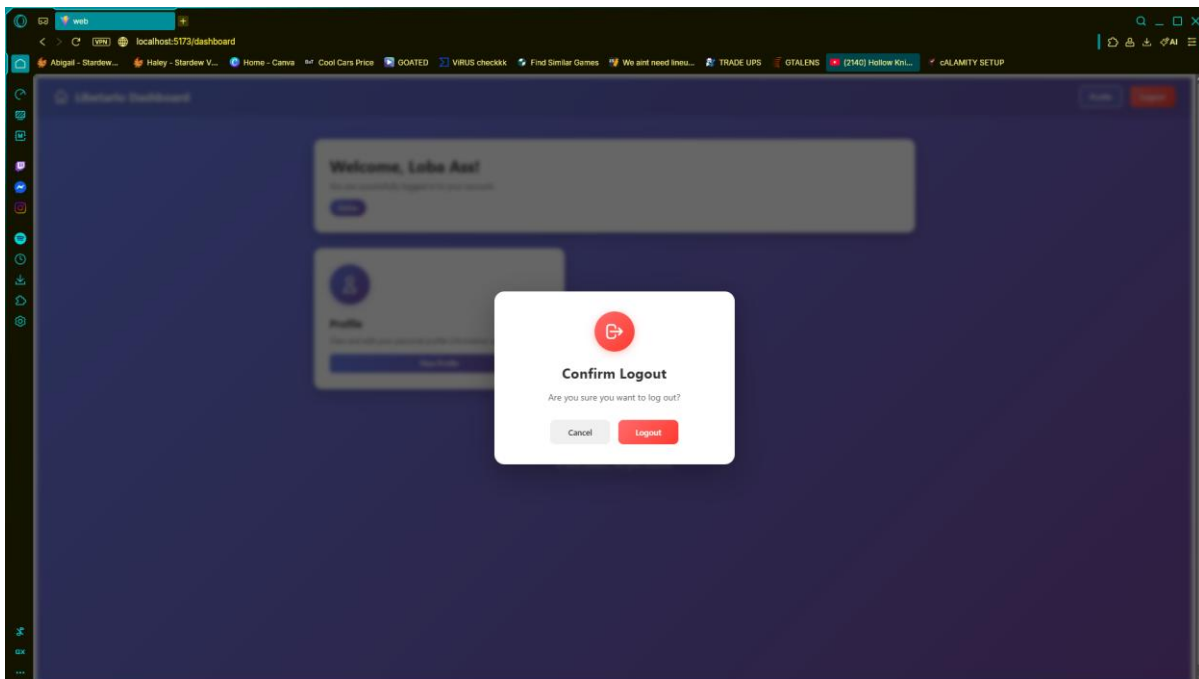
web

VPN localhost:5173/dashboard

Abigail - Stardew... Haley - Stardew V... Home - Canva Cool Cars Price GOATED ViRUS checkkk Find Similar Games We aint need lineu... TRADE UPS GTALENS (2140) Hollow Kni... cALAMITY SETUP

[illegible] Dashboard

Welcome, Lobo Asx!

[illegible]

Profile

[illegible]

Confirm Logout

Are you sure you want to log out?

Cancel

Logout

GX